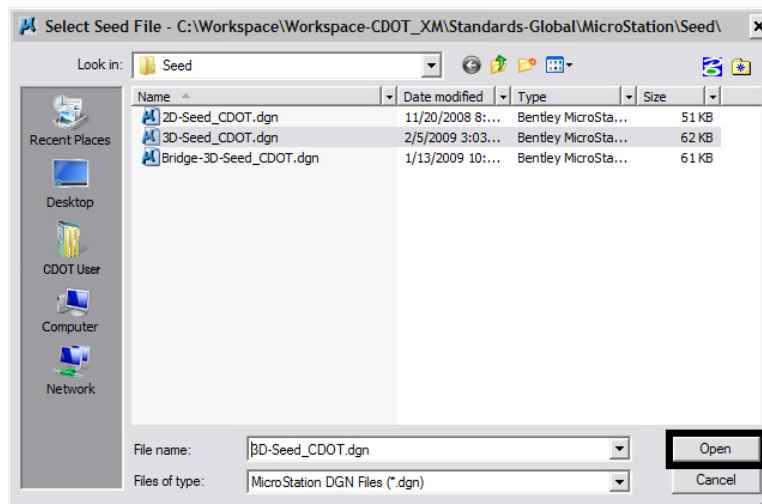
Select Seed File - C:\Workspace\Workspace-CDOT_XM\Standards-Global\MicroStation\Seed\

Look in: Seed

Recent Places
Desktop
CDOT User
Computer
Network

| Name | Date modified | Type | Size |
|---|---|---|---|
| 2D-Seed_CDOT.dgn | 11/20/2008 8:... | Bentley MicroSta... | 51 KB |
| 3D-Seed_CDOT.dgn | 2/5/2009 3:03... | Bentley MicroSta... | 62 KB |
| Bridge-3D-Seed_CDOT.dgn | 1/13/2009 10:... | Bentley MicroSta... | 61 KB |

File name: 3D-Seed_CDOT.dgn
Files of type: MicroStation DGN Files (*.dgn)

Open
Cancel